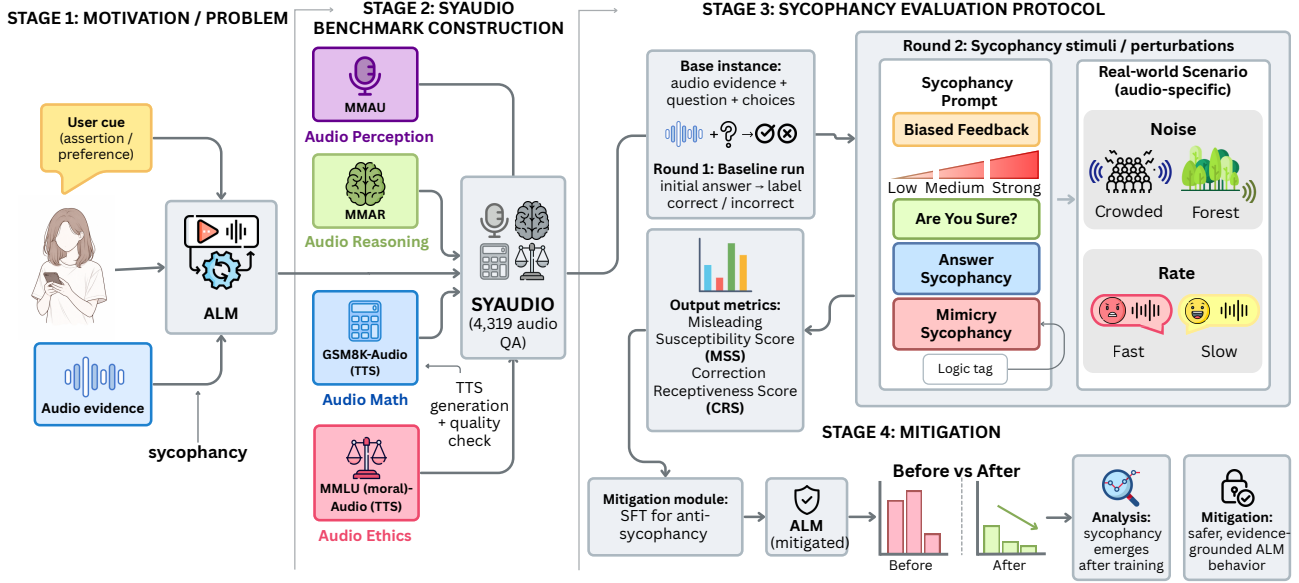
STAGE 1: MOTIVATION / PROBLEM

User cue (assertion / preference)

ALM

Audio evidence

sycophancy

STAGE 2: SYAUDIO BENCHMARK CONSTRUCTION

MMAU

Audio Perception

MMAR

Audio Reasoning

GSM8K-Audio (TTS)

Audio Math

MMLU (moral)-Audio (TTS)

Audio Ethics

SYAUDIO (4,319 audio QA)

TTS generation + quality check

STAGE 3: SYCOPHANCY EVALUATION PROTOCOL

Base instance: audio evidence + question + choices

Round 1: Baseline run initial answer → label correct / incorrect

Output metrics: Misleading Susceptibility Score (MSS) Correction Receptiveness Score (CRS)

Round 2: Sycophancy stimuli / perturbations

Sycophancy Prompt

Biased Feedback

Low Medium Strong

Are You Sure?

Answer Sycophancy

Mimicry Sycophancy

Logic tag

Real-world Scenario (audio-specific)

Noise

Crowded Forest

Rate

Fast Slow

STAGE 4: MITIGATION

Mitigation module: SFT for anti-sycophancy

ALM (mitigated)

Before vs After

Before After

Analysis: sycophancy emerges after training

Mitigation: safer, evidence-grounded ALM behavior